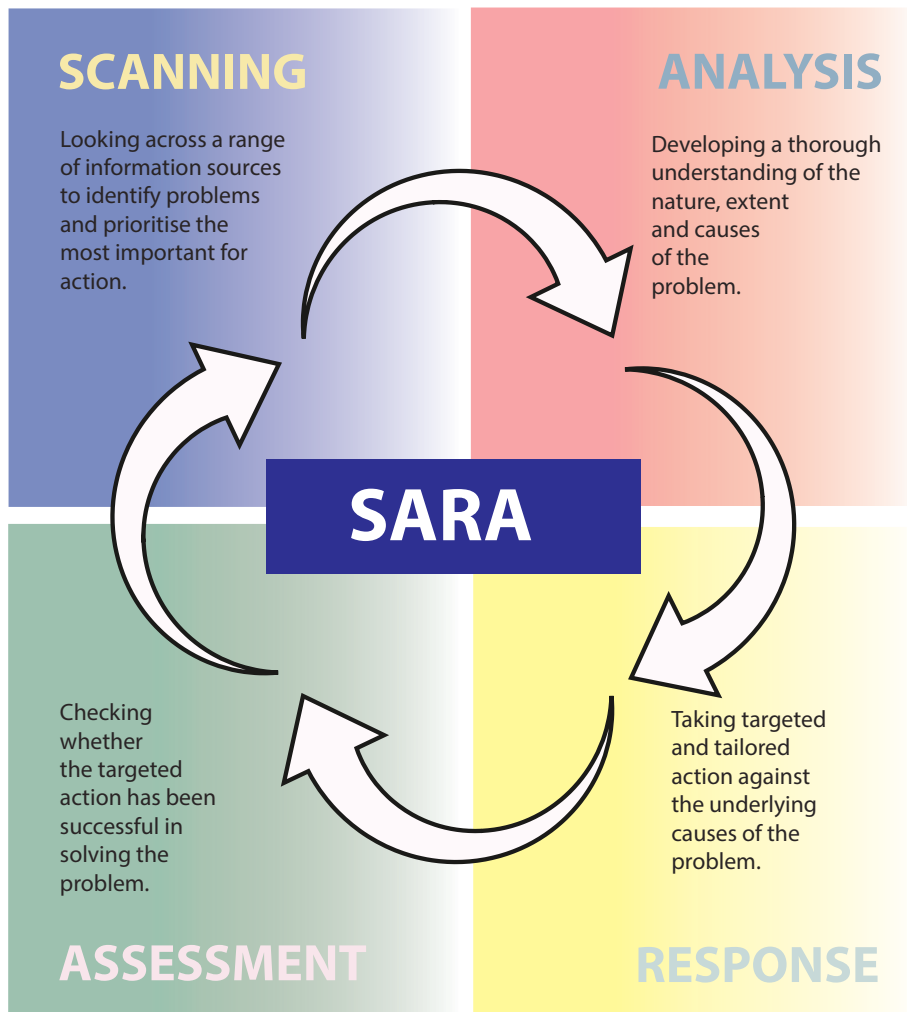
SCANNING

Looking across a range of information sources to identify problems and prioritise the most important for action.

ANALYSIS

Developing a thorough understanding of the nature, extent and causes of the problem.

SARA

Checking whether the targeted action has been successful in solving the problem.

Taking targeted and tailored action against the underlying causes of the problem.

ASSESSMENT

RESPONSE